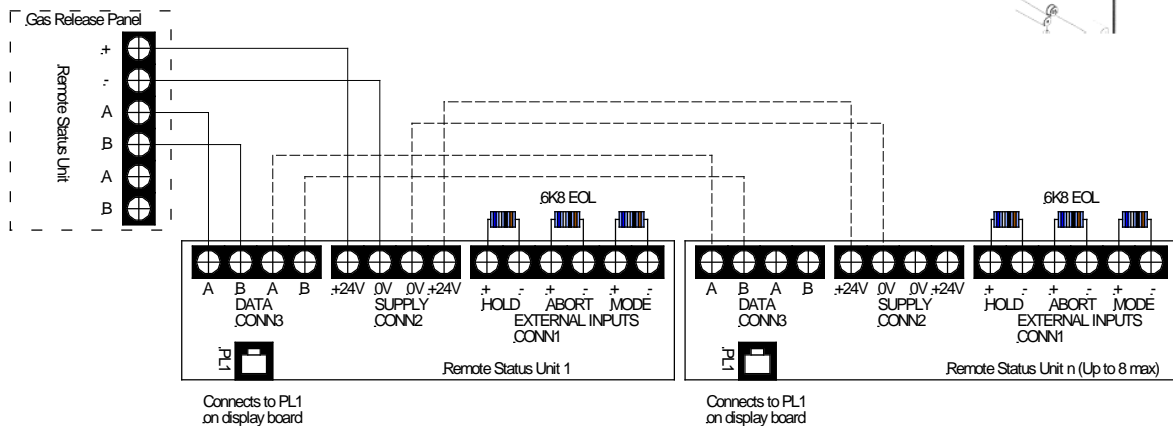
Gas Release Panel

Remote Status Unit

+
-
A
B
A
B

6K8 EOL

A B A B
DATA
CONN3

+24V 0V 0V +24V
SUPPLY
CONN2

+ - + - + -
HOLD ABORT MODE
EXTERNAL INPUTS
CONN1

PL1

Remote Status Unit 1

Connects to PL1 on display board

6K8 EOL

A B A B
DATA
CONN3

+24V 0V 0V +24V
SUPPLY
CONN2

+ - + - + -
HOLD ABORT MODE
EXTERNAL INPUTS
CONN1

PL1

Remote Status Unit n (Up to 8 max)

Connects to PL1 on display board